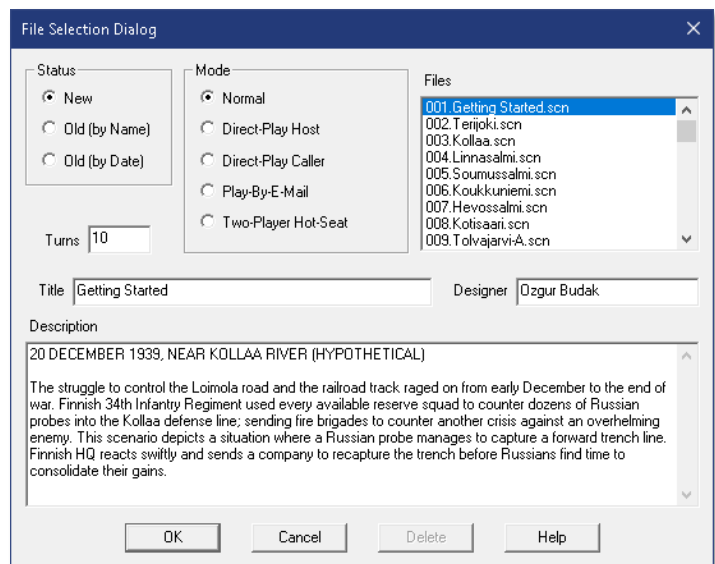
File Selection Dialog

Status
New
Old (by Name)
Old (by Date)

Mode
Normal
Direct-Play Host
Direct-Play Caller
Play-By-E-Mail
Two-Player Hot-Seat

Files
001.Getting Started.scn
002.Terijoki.scn
003.Kollaa.scn
004.Linnasalmi.scn
005.Soumussalmi.scn
006.Koukkuniemi.scn
007.Hevossalmi.scn
008.Kotisaari.scn
009.Tolvajarvi-A.scn

Turns 10

Title Getting Started

Designer Ozgur Budak

Description

20 DECEMBER 1939, NEAR KOLLAA RIVER (HYPOTHETICAL)

The struggle to control the Loimola road and the railroad track raged on from early December to the end of war. Finnish 34th Infantry Regiment used every available reserve squad to counter dozens of Russian probes into the Kollaa defense line; sending fire brigades to counter another crisis against an overhelming enemy. This scenario depicts a situation where a Russian probe manages to capture a forward trench line. Finnish HQ reacts swiftly and sends a company to recapture the trench before Russians find time to consolidate their gains.

OK
Cancel
Delete
Help